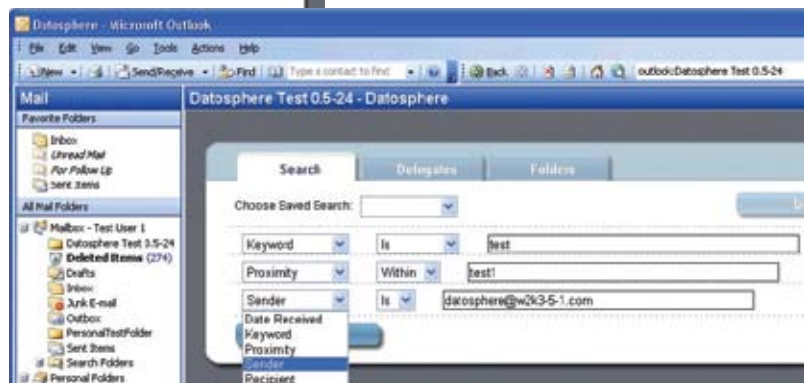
Datosphere - Microsoft Outlook

File Edit View Go Tools Actions Help

New | Send/Receive | Find | Type a contact to find | Back | outlook:Datosphere Test 0.5-24

Mail

Favorite Folders

Inbox
Unread Mail
For Follow Up
Sent Items

All Mail Folders

Mailbox - Test User 1
Datosphere Test 3.5-24
Deleted Items (274)
Drafts
Inbox
Junk E-mail
Outbox
PersonalTestFolder
Sent Items
Search Folders
Personal Folders

Datosphere Test 0.5-24 - Datosphere

Search | Delegates | Folders

Choose Saved Search:

Keyword | Is | test

Proximity | Within | test!

Sender | Is | datosphere@w2k3-5-1.com

Date Received
Keyword
Proximity
Sender
Recipient